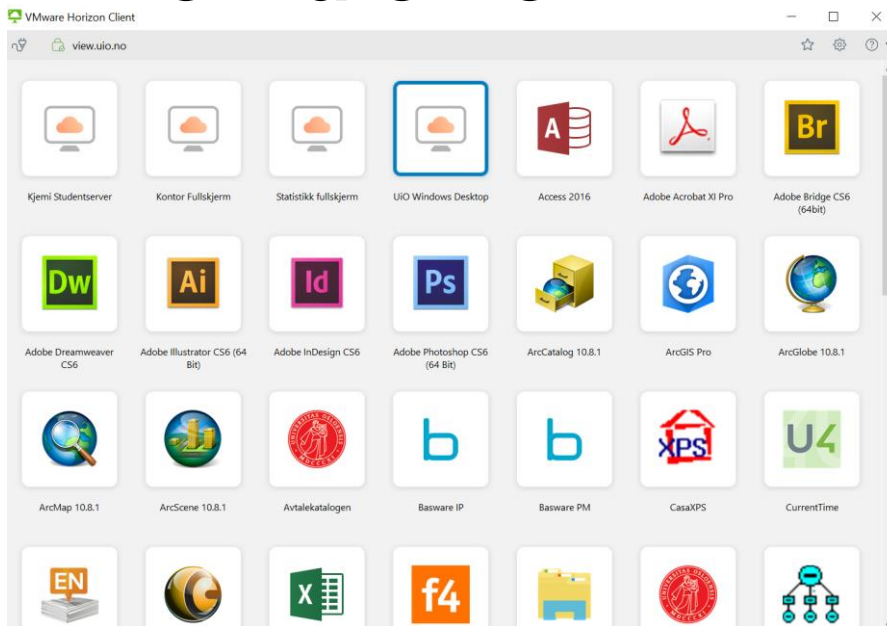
VMware Horizon Client

view.uio.no

Kjemi Studentserver

Kontor Fullskjerm

Statistikk fullskjerm

UiO Windows Desktop

A

Access 2016

Adobe Acrobat XI Pro

Br

Adobe Bridge CS6 (64bit)

Dw

Adobe Dreamweaver CS6

Ai

Adobe Illustrator CS6 (64 Bit)

Id

Adobe InDesign CS6

Ps

Adobe Photoshop CS6 (64 Bit)

ArcCatalog 10.8.1

ArcGIS Pro

ArcGlobe 10.8.1

ArcMap 10.8.1

ArcScene 10.8.1

Avtalekatalogen

b

Basware IP

b

Basware PM

XPS

CasaXPS

U4

CurrentTime

EN

f4